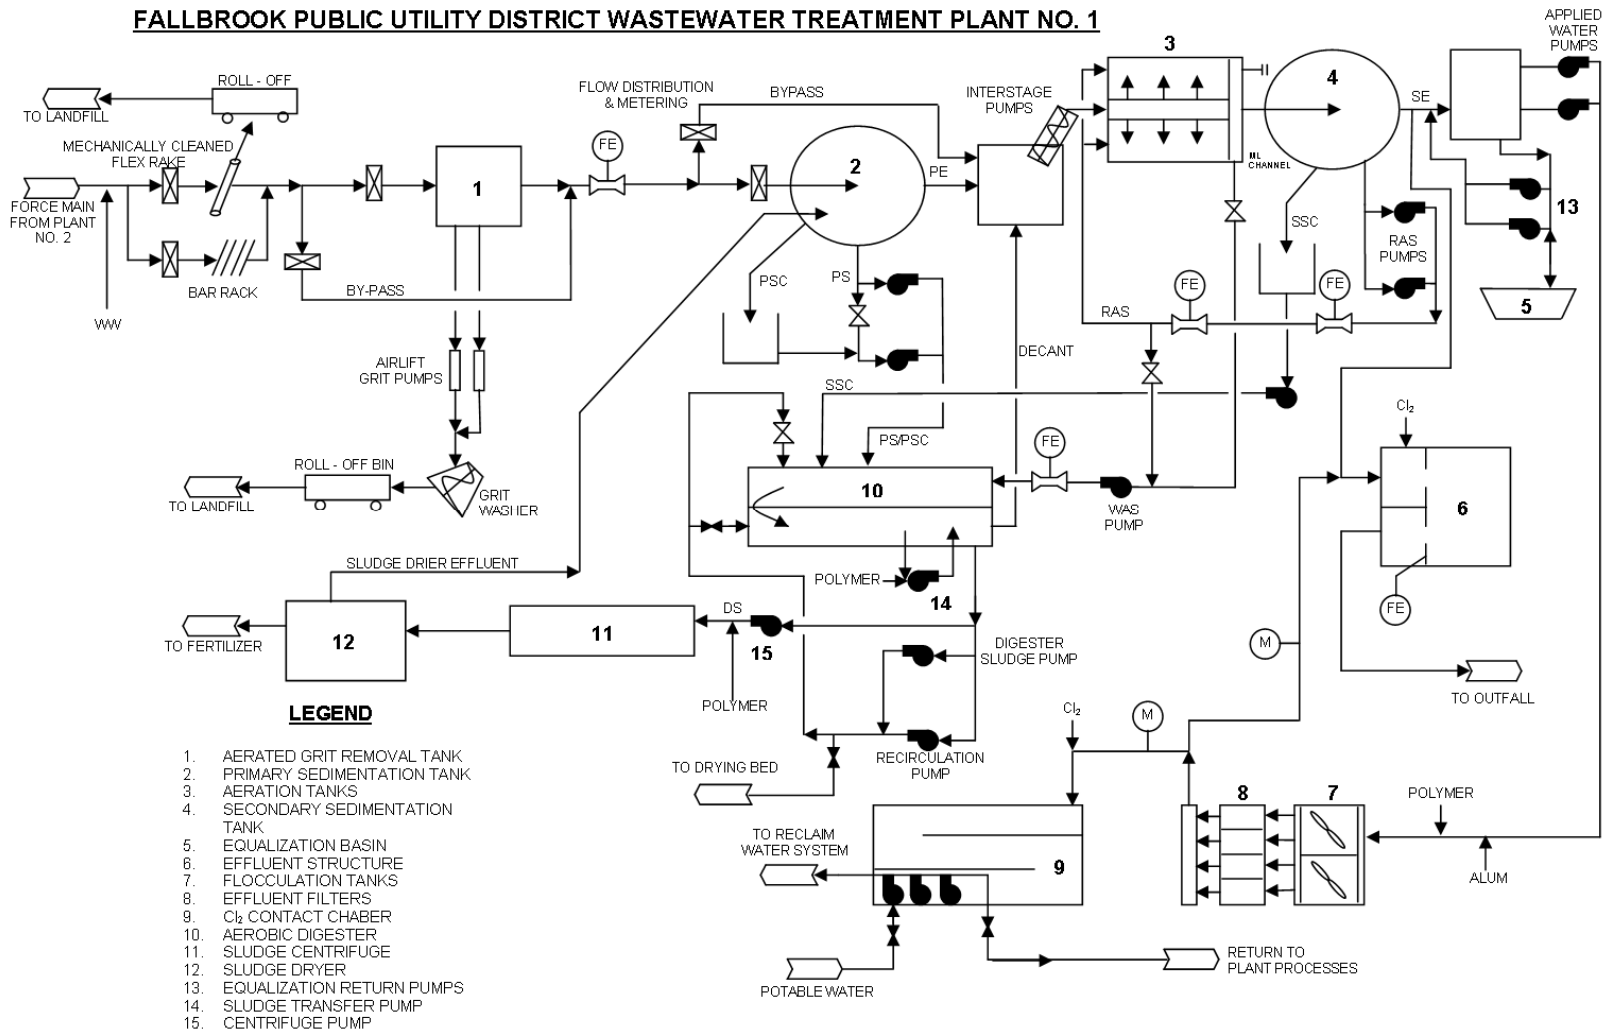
FALLBROOK PUBLIC UTILITY DISTRICT WASTEWATER TREATMENT PLANT NO. 1

TO LANDFILL
ROLL - OFF
MECHANICALLY CLEANED FLEX RAKE
FORCE MAIN FROM PLANT NO. 2
WW
BAR RACK
BY-PASS
1
FLOW DISTRIBUTION & METERING
FE
BYPASS
2
PE
PSC
PS
INTERSTAGE PUMPS
3
4
ML CHANNEL
SE
APPLIED WATER PUMPS
13
5
SSC
RAS PUMPS
RAS
FE
FE
DECANT
AIRLIFT GRIT PUMPS
ROLL - OFF BIN
TO LANDFILL
GRIT WASHER
SSC
PS/PSC
FE
10
WAS PUMP
$Cl_2$
6
FE
POLYMER
14
SLUDGE DRIER EFFLUENT
TO FERTILIZER
12
11
DS
15
POLYMER
DIGESTER SLUDGE PUMP
RECIRCULATION PUMP
TO DRYING BED
M
M
TO OUTFALL
$Cl_2$
8
7
POLYMER
ALUM
TO RECLAIM WATER SYSTEM
9
POTABLE WATER
RETURN TO PLANT PROCESSES

LEGEND

1. AERATED GRIT REMOVAL TANK
2. PRIMARY SEDIMENTATION TANK
3. AERATION TANKS
4. SECONDARY SEDIMENTATION TANK
5. EQUALIZATION BASIN
6. EFFLUENT STRUCTURE
7. FLOCCULATION TANKS
8. EFFLUENT FILTERS
9. $Cl_2$ CONTACT CHABER
10. AEROBIC DIGESTER
11. SLUDGE CENTRIFUGE
12. SLUDGE DRYER
13. EQUALIZATION RETURN PUMPS
14. SLUDGE TRANSFER PUMP
15. CENTRIFUGE PUMP